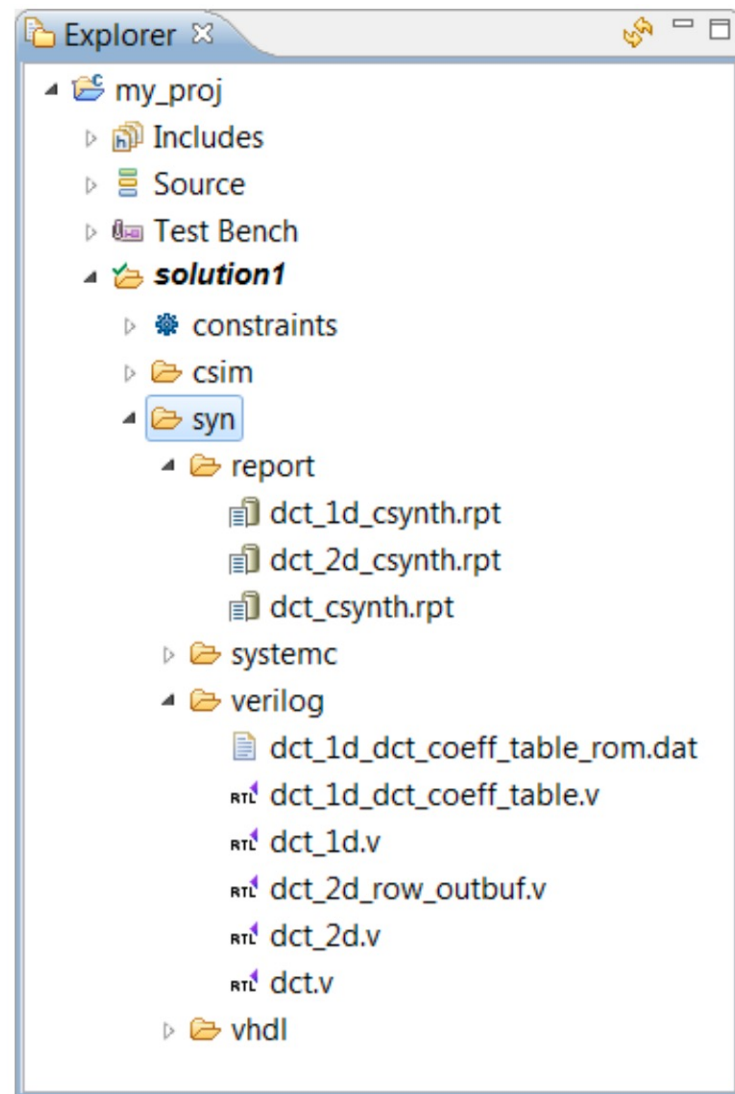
Explorer ☒

my_proj
Includes
Source
Test Bench
solution1
constraints
csim
syn
report
dct_1d_csynth.rpt
dct_2d_csynth.rpt
dct_csynth.rpt
systemc
verilog
dct_1d_dct_coeff_table_rom.dat
RTL dct_1d_dct_coeff_table.v
RTL dct_1d.v
RTL dct_2d_row_outbuf.v
RTL dct_2d.v
RTL dct.v
vhdl